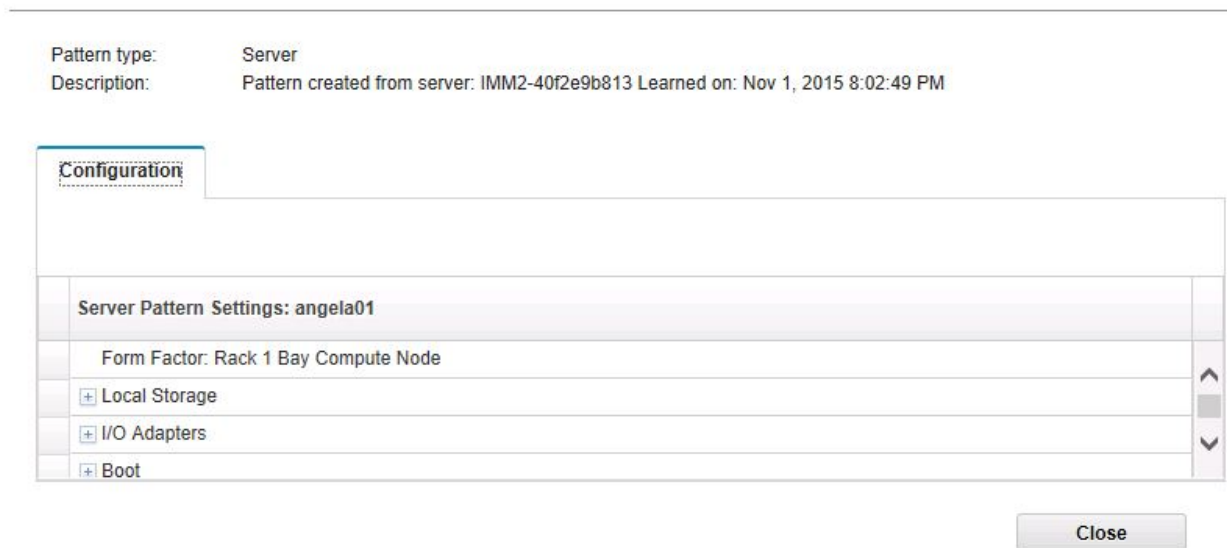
Pattern type: Server
Description: Pattern created from server: IMM2-40f2e9b813 Learned on: Nov 1, 2015 8:02:49 PM

Configuration

Server Pattern Settings: angela01

Form Factor: Rack 1 Bay Compute Node

+ Local Storage

+ I/O Adapters

+ Boot

Close